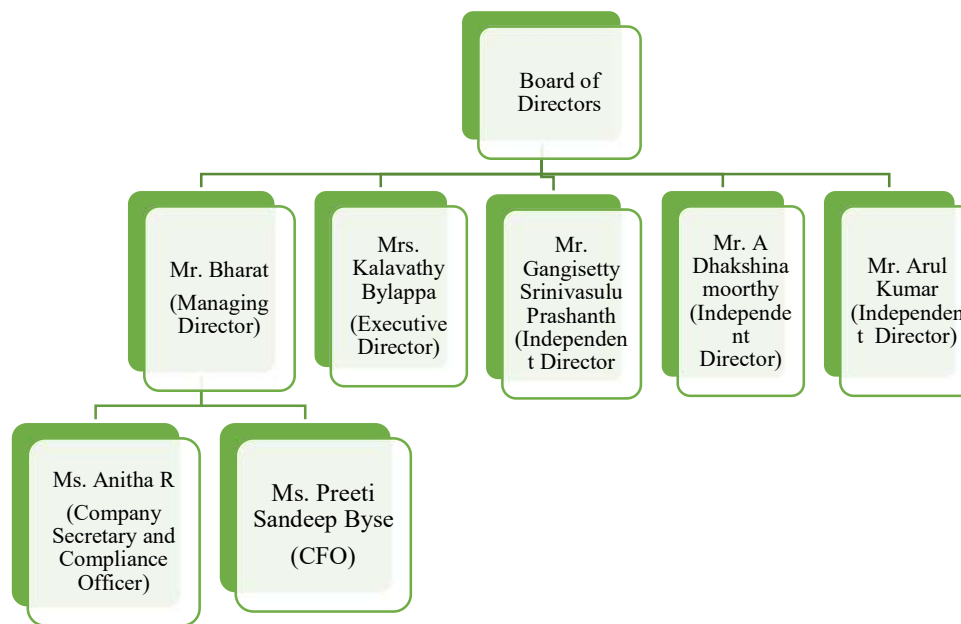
Board of Directors

Mr. Bharat (Managing Director)

Mrs. Kalavathy Bylappa (Executive Director)

Mr. Gangisetty Srinivasulu Prashanth (Independent Director

Mr. A Dhakshina moorthy (Independent Director)

Mr. Arul Kumar (Independent Director)

Ms. Anitha R (Company Secretary and Compliance Officer)

Ms. Preeti Sandeep Byse (CFO)